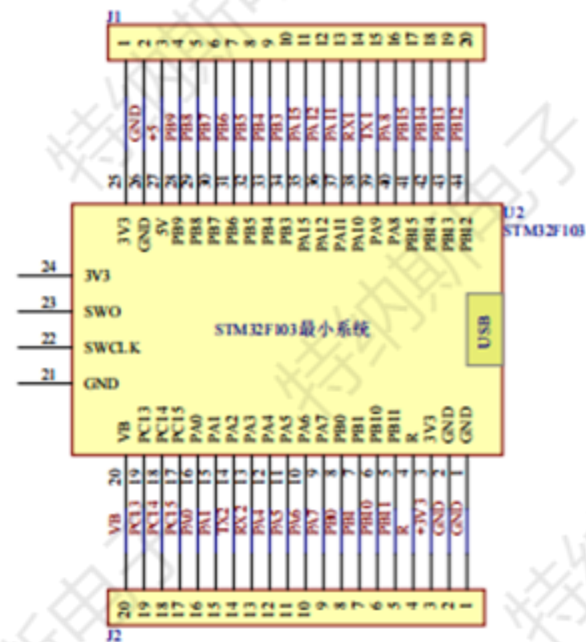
J1

1 2 3 4 5 6 7 8 9 10 11 12 13 14 15 16 17 18 19 20

GND +5 PB9 PB8 PB7 PB6 PB5 PB4 PB3 PA15 PA12 PA11 RX1 TX1 PA8 PB15 PB14 PB13 PB12

25 26 27 28 29 30 31 32 33 34 35 36 37 38 39 40 41 42 43 44

U2
STM32F103

3V3 GND 5V PB9 PB8 PB7 PB6 PB5 PB4 PB3 PA15 PA12 PA11 PA10 PA9 PA8 PB15 PB14 PB13 PB12

24 3V3
23 SWO
22 SWCLK
21 GND

STM32F103最小系统

USB

VB PC13 PC14 PC15 PA0 PA1 PA2 PA3 PA4 PA5 PA6 PA7 PB0 PB1 PB10 PB11 R 3V3 GND GND

20 19 18 17 16 15 14 13 12 11 10 9 8 7 6 5 4 3 2 1

VB PC13 PC14 PC15 PA0 PA1 TX2 RX2 PA4 PA5 PA6 PA7 PB0 PB1 PB10 PB11 R +3V3 GND GND

20 19 18 17 16 15 14 13 12 11 10 9 8 7 6 5 4 3 2 1

J2

特纳斯电子